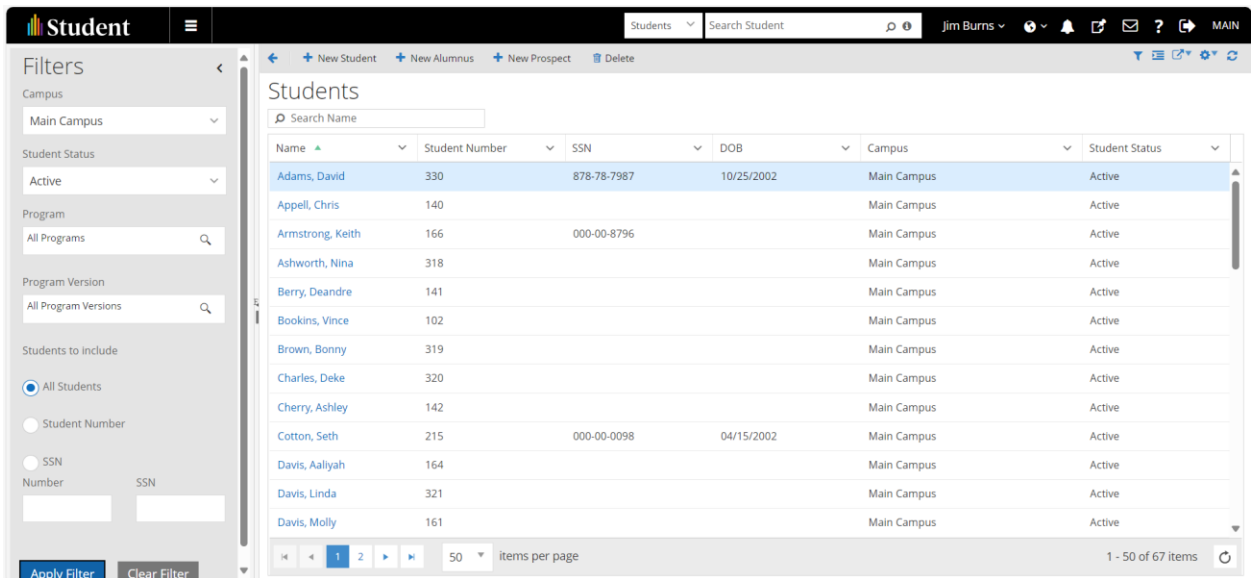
Student

Students

Search Student

Jim Burns

MAIN

Filters

Campus

Main Campus

Student Status

Active

Program

All Programs

Program Version

All Program Versions

Students to include

All Students

Student Number

SSN

Number

SSN

Apply Filter

Clear Filter

New Student

New Alumnus

New Prospect

Delete

Students

Search Name

| Name | Student Number | SSN | DOB | Campus | Student Status |
|---|---|---|---|---|---|
| Adams, David | 330 | 878-78-7987 | 10/25/2002 | Main Campus | Active |
| Appell, Chris | 140 | | | Main Campus | Active |
| Armstrong, Keith | 166 | 000-00-8796 | | Main Campus | Active |
| Ashworth, Nina | 318 | | | Main Campus | Active |
| Berry, Deandre | 141 | | | Main Campus | Active |
| Bookins, Vince | 102 | | | Main Campus | Active |
| Brown, Bonny | 319 | | | Main Campus | Active |
| Charles, Deke | 320 | | | Main Campus | Active |
| Cherry, Ashley | 142 | | | Main Campus | Active |
| Cotton, Seth | 215 | 000-00-0098 | 04/15/2002 | Main Campus | Active |
| Davis, Aaliyah | 164 | | | Main Campus | Active |
| Davis, Linda | 321 | | | Main Campus | Active |
| Davis, Molly | 161 | | | Main Campus | Active |

1 2

50 items per page

1 - 50 of 67 items